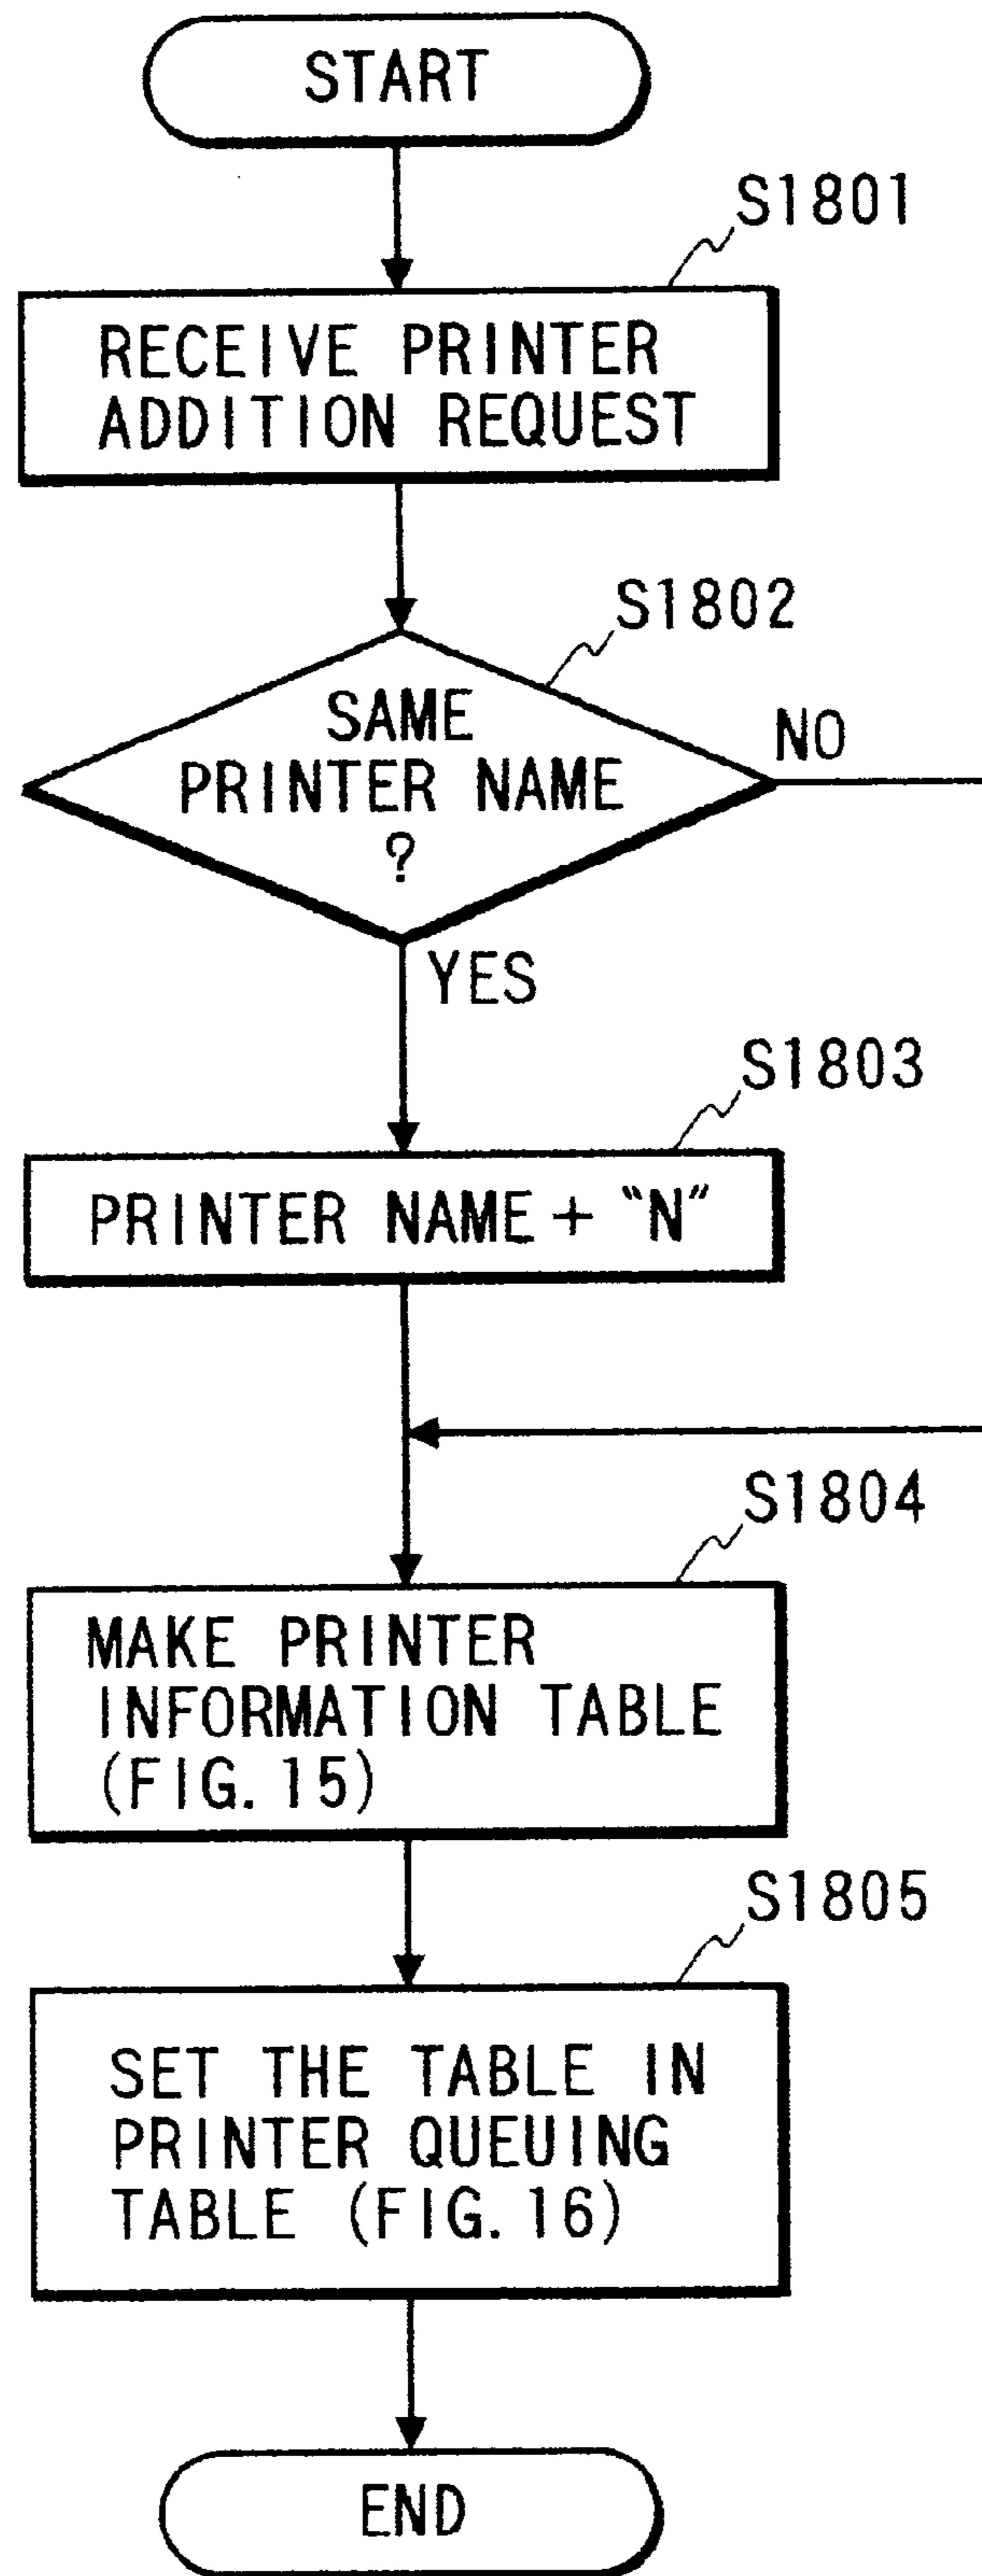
START

S1801

RECEIVE PRINTER ADDITION REQUEST

S1802

SAME PRINTER NAME ?

NO

YES

S1803

PRINTER NAME + "N"

S1804

MAKE PRINTER INFORMATION TABLE (FIG. 15)

S1805

SET THE TABLE IN PRINTER QUEUING TABLE (FIG. 16)

END